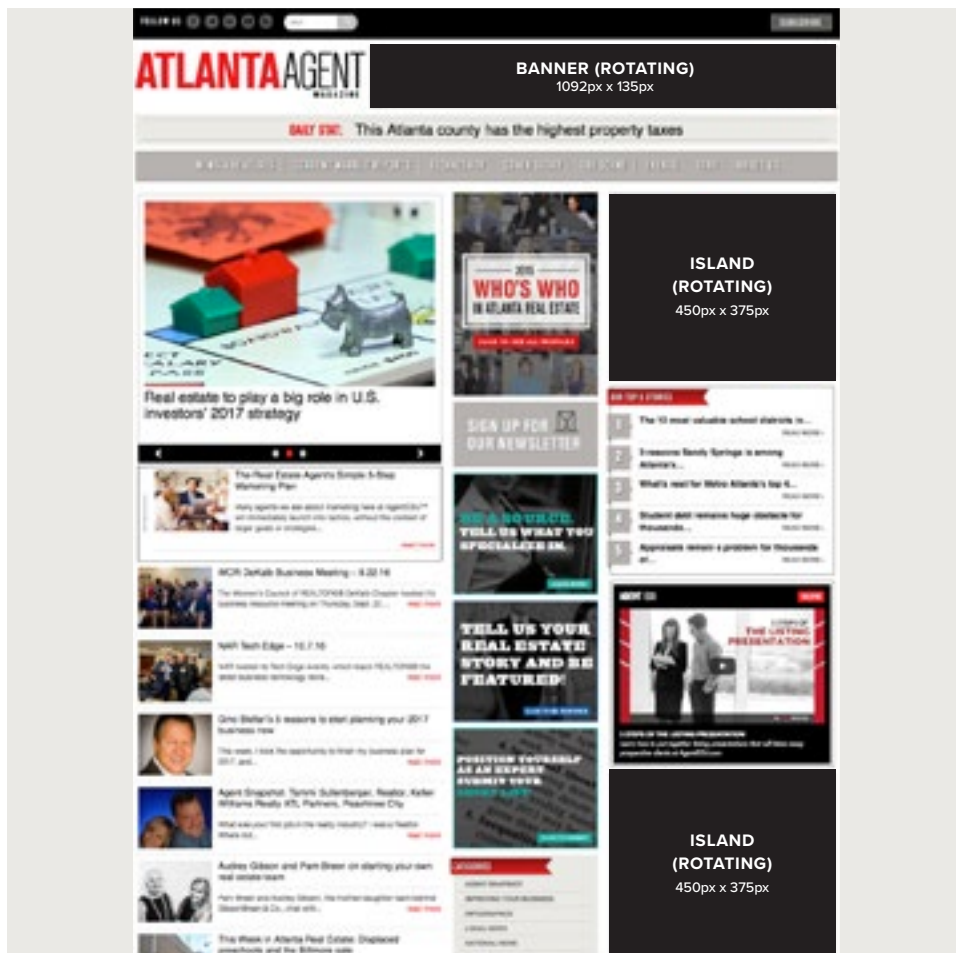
FOLLOW US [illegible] SUBSCRIBE

ATLANTA AGENT
MAGAZINE

BANNER (ROTATING)
1092px x 135px

DAILY STAT: This Atlanta county has the highest property taxes

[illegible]

ISLAND
(ROTATING)
450px x 375px

2015
WHO'S WHO
IN ATLANTA REAL ESTATE

Real estate to play a big role in U.S. investors' 2017 strategy

SIGN UP FOR OUR NEWSLETTER

The Real Estate Agents Simple 5-Step Marketing Plan

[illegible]

BE A SOURCE. TELL US WHAT YOU SPECIALIZE IN.

The 10 most valuable school districts in...

Sandy Springs is among Atlanta's...

What's next for Metro Atlanta's top 4...

Student debt remains huge obstacle for thousands...

Appraisals remain a problem for thousands of...

WCR DeKalb Business Meeting – 9.22.16

NAR Tech Edge – 10.7.16

TELL US YOUR REAL ESTATE STORY AND BE FEATURED!

Gino Blefari's 5 reasons to start planning your 2017 business now

THE LISTING PRESENTATION

Agent Snapshot: Tammi Sullenberger, Realtor, Keller Williams Realty ATL Partners, Peachtree City

POSITION YOURSELF AS AN EXPERT. SUBMIT YOUR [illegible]

ISLAND
(ROTATING)
450px x 375px

Audrey Gibson and Pam Breen on starting your own real estate team

CATEGORIES

This Week in Atlanta Real Estate: Displaced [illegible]